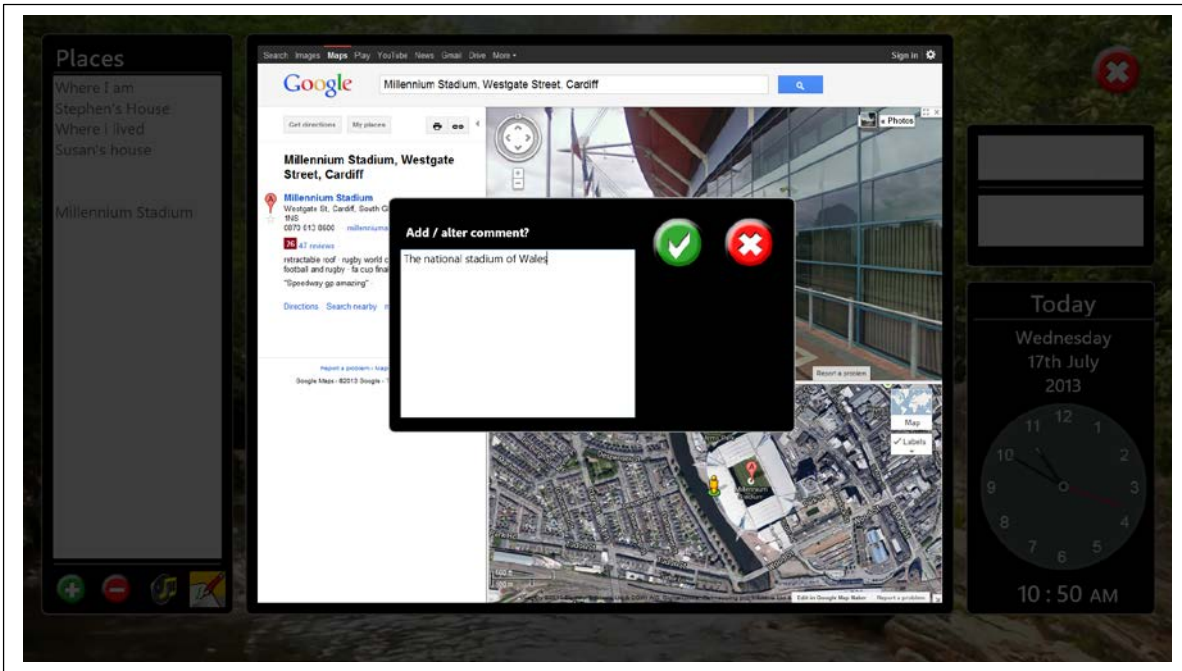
Places

Where I am
Stephen's House
Where I lived
Susan's house

Millennium Stadium

Search Images Maps Play YouTube News Gmail Drive More ▾

Sign in

Google

Millennium Stadium, Westgate Street, Cardiff

Get directions My places

Millennium Stadium, Westgate Street, Cardiff

Millennium Stadium
Westgate St, Cardiff, South Gl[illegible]
1NS
0870 013 8600 · millennium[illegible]

26 47 reviews

retractable roof · rugby world c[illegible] football and rugby · fa cup fina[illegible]
"Speedway gp amazing"

Directions Search nearby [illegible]

Report a problem · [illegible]

Google Maps - ©2013 Google - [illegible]

« Photos

Report a problem

Map

Labels

Millennium Stadium

Edit in Google Map Maker Report a problem

Add / alter comment?

The national stadium of Wales

Today

Wednesday
17th July
2013

12
1
2
3
4
5
6
7
8
9
10
11

10 : 50 AM